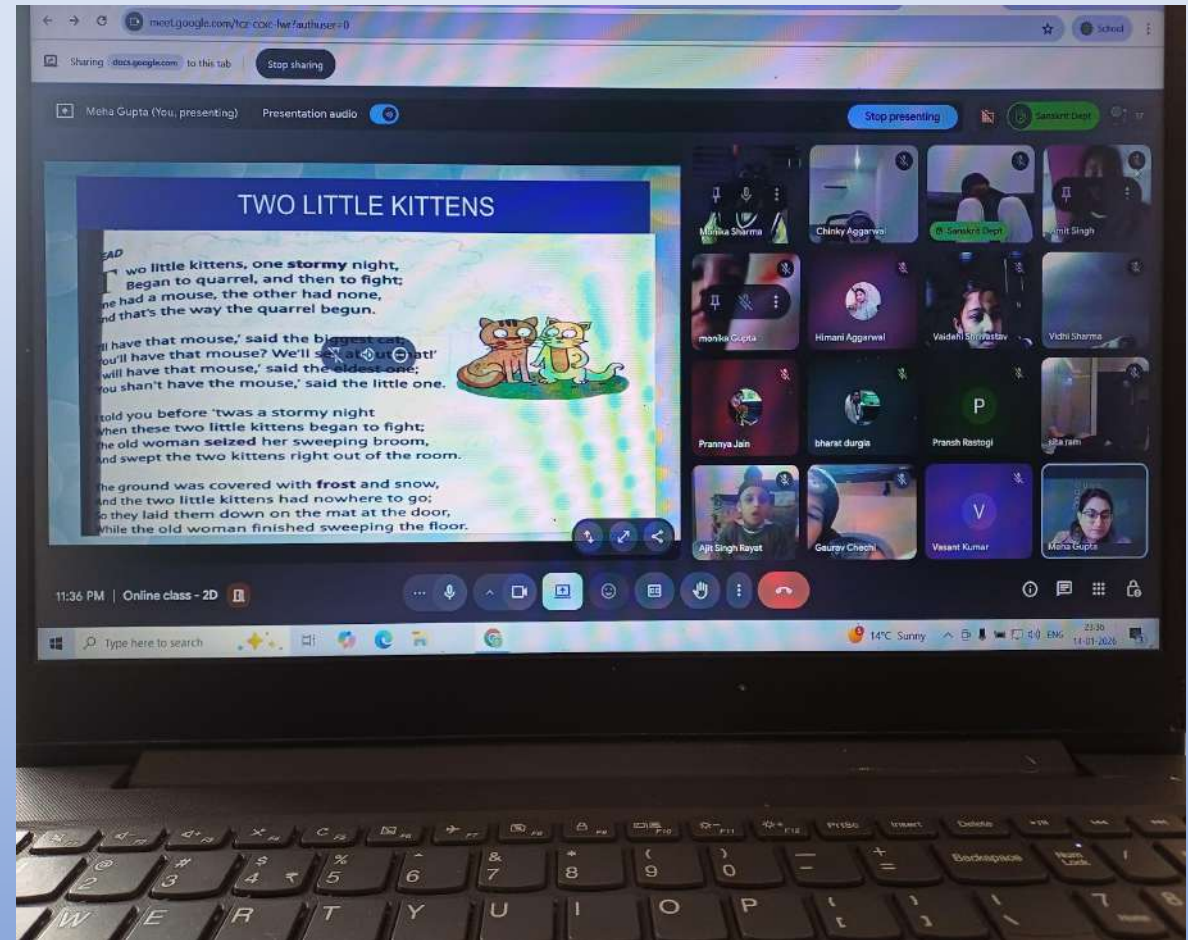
meet.google.com/tcz-coic-fwr?authuser=0

School

Sharing docs.google.com to this tab

Stop sharing

Meha Gupta (You, presenting)

Presentation audio

Stop presenting

Sanskrit Dept

TWO LITTLE KITTENS

EAD

Two little kittens, one stormy night,
Began to quarrel, and then to fight;
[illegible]ne had a mouse, the other had none,
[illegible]nd that's the way the quarrel begun.

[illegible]ll have that mouse,' said the biggest cat;
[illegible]ou'll have that mouse? We'll se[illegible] at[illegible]ut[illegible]at!'
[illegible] will have that mouse,' said the eldest one;
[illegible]ou shan't have the mouse,' said the little one.

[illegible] told you before 'twas a stormy night
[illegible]hen these two little kittens began to fight;
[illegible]he old woman seized her sweeping broom,
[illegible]nd swept the two kittens right out of the room.

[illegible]he ground was covered with frost and snow,
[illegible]nd the two little kittens had nowhere to go;
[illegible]o they laid them down on the mat at the door,
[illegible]hile the old woman finished sweeping the floor.

Monika Sharma

Chinky Aggarwal

Sanskrit Dept

Amit Singh

monika Gupta

Himani Aggarwal

Vaidehi Shrivastav

Vidhi Sharma

Prannya Jain

bharat durgia

P

Pransh Rastogi

sita ram

Ajit Singh Rayat

Gaurav Chechi

V

Vasant Kumar

Meha Gupta

11:36 PM | Online class - 2D

Type here to search

14°C Sunny

ENG

23:36
14-01-2026

Backspace

Num Lock

Insert

Delete

PrtSc